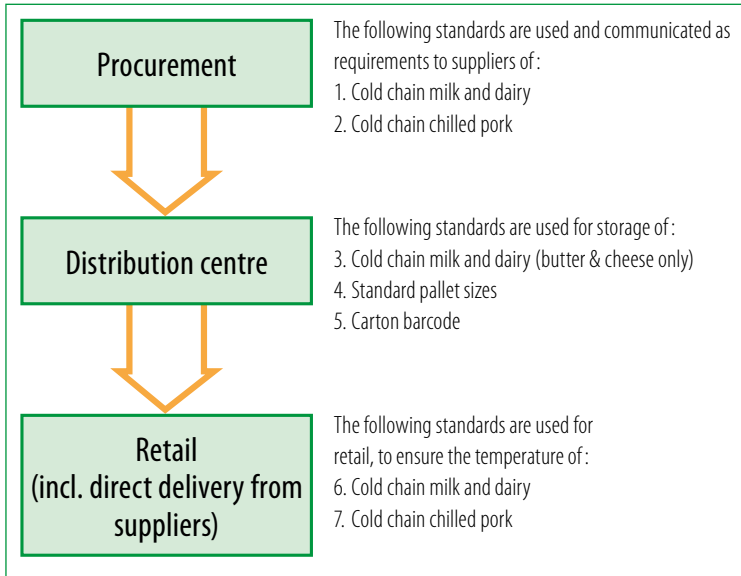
Procurement

The following standards are used and communicated as requirements to suppliers of:
1. Cold chain milk and dairy
2. Cold chain chilled pork

Distribution centre

The following standards are used for storage of:
3. Cold chain milk and dairy (butter & cheese only)
4. Standard pallet sizes
5. Carton barcode

Retail (incl. direct delivery from suppliers)

The following standards are used for retail, to ensure the temperature of:
6. Cold chain milk and dairy
7. Cold chain chilled pork